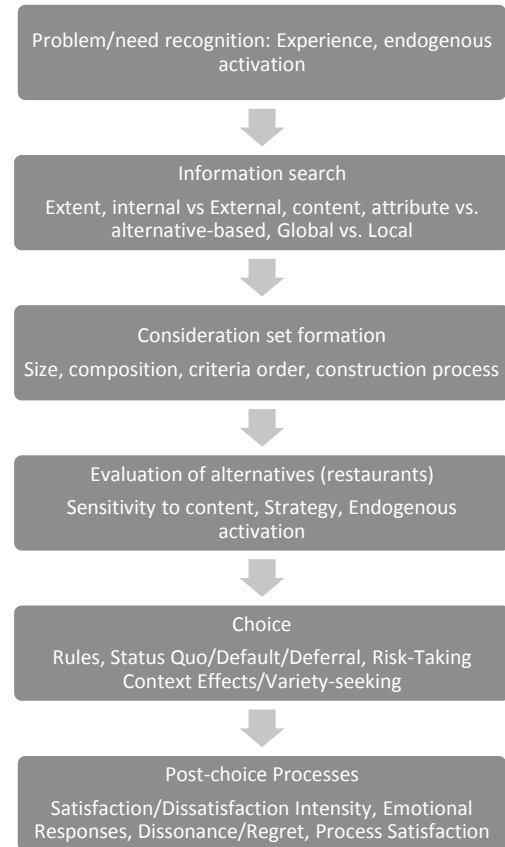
Problem/need recognition: Experience, endogenous activation

Information search

Extent, internal vs External, content, attribute vs. alternative-based, Global vs. Local

Consideration set formation

Size, composition, criteria order, construction process

Evaluation of alternatives (restaurants)

Sensitivity to content, Strategy, Endogenous activation

Choice

Rules, Status Quo/Default/Deferral, Risk-Taking Context Effects/Variety-seeking

Post-choice Processes

Satisfaction/Dissatisfaction Intensity, Emotional Responses, Dissonance/Regret, Process Satisfaction